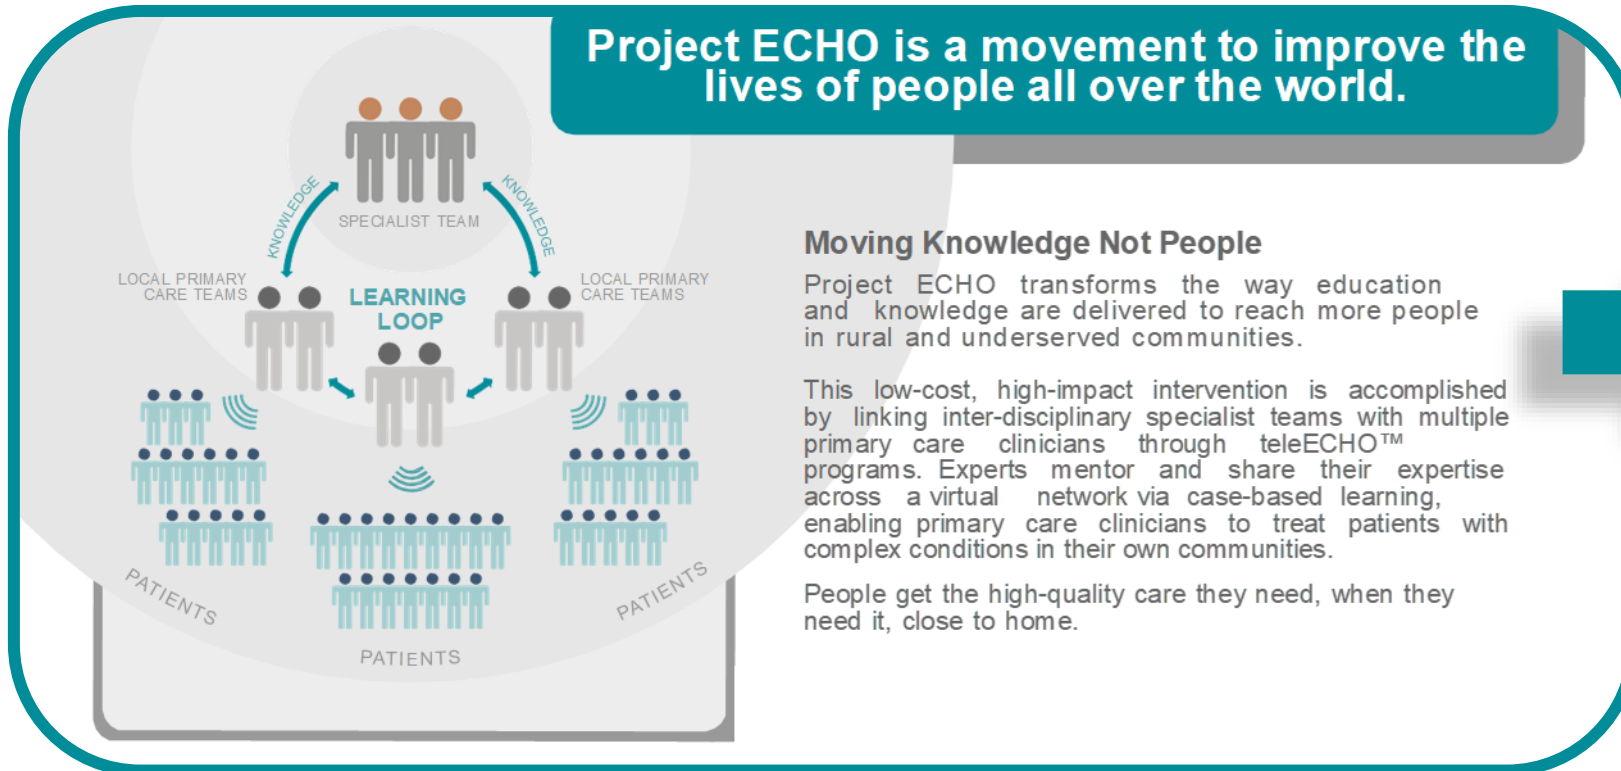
Project ECHO is a movement to improve the lives of people all over the world.

SPECIALIST TEAM

KNOWLEDGE

KNOWLEDGE

LOCAL PRIMARY CARE TEAMS

LEARNING LOOP

LOCAL PRIMARY CARE TEAMS

PATIENTS

PATIENTS

PATIENTS

Moving Knowledge Not People

Project ECHO transforms the way education and knowledge are delivered to reach more people in rural and underserved communities.

This low-cost, high-impact intervention is accomplished by linking inter-disciplinary specialist teams with multiple primary care clinicians through teleECHO™ programs. Experts mentor and share their expertise across a virtual network via case-based learning, enabling primary care clinicians to treat patients with complex conditions in their own communities.

People get the high-quality care they need, when they need it, close to home.